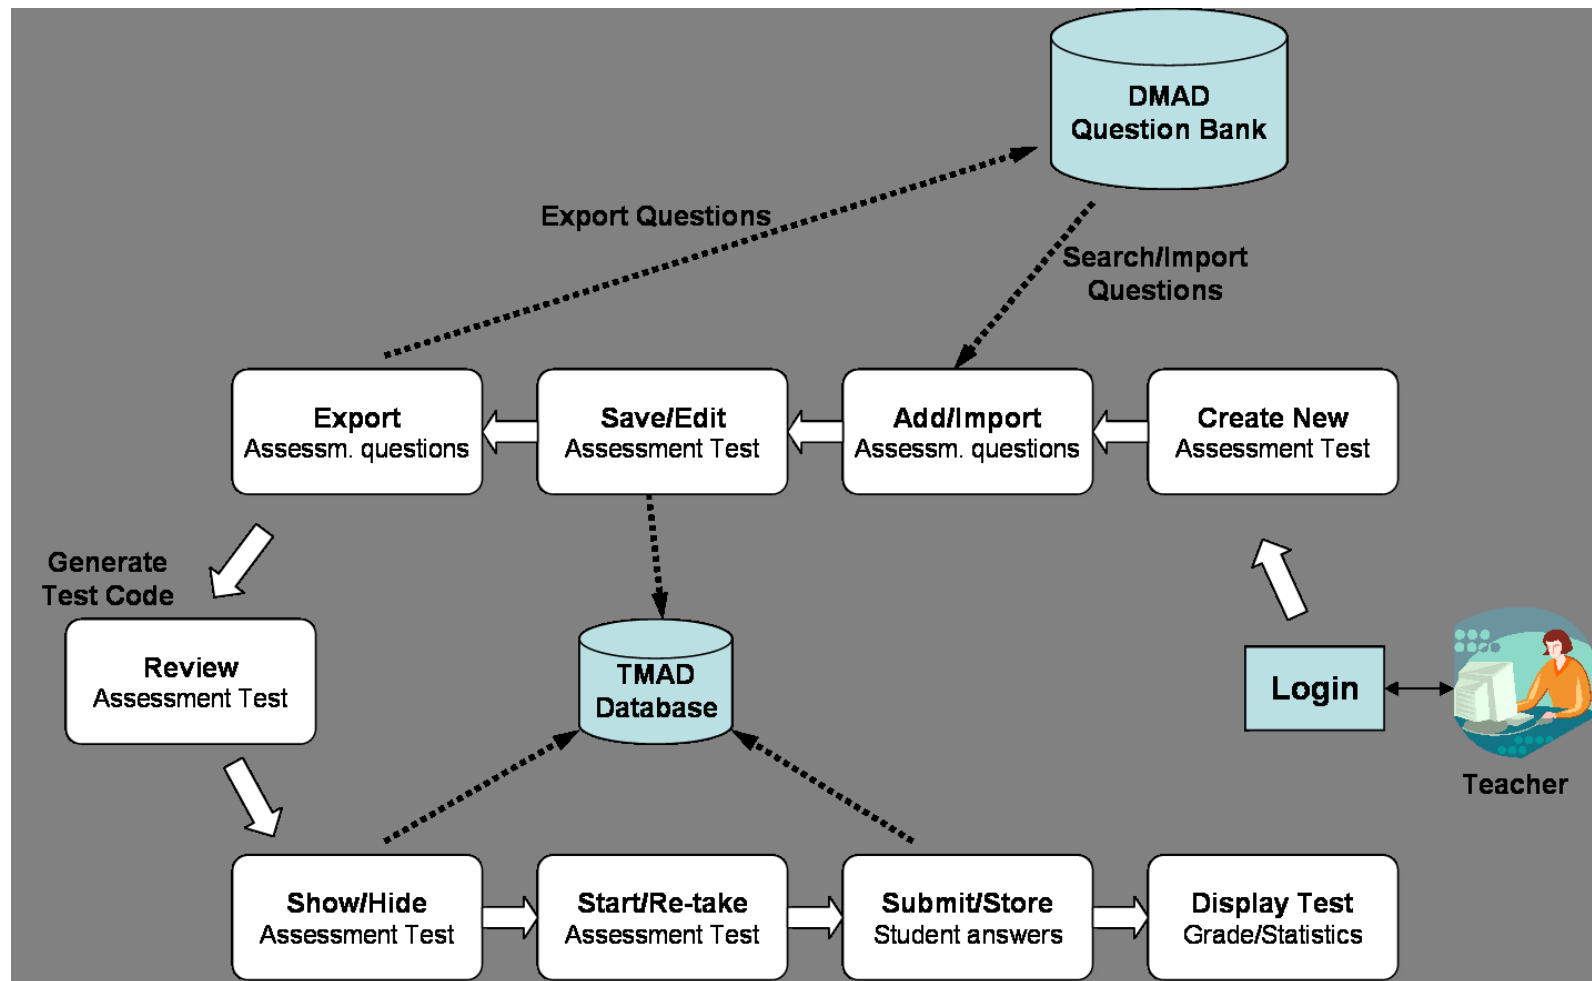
DMAD
Question Bank

Export Questions

Search/Import
Questions

Export
Assessm. questions

Save/Edit
Assessment Test

Add/Import
Assessm. questions

Create New
Assessment Test

Generate
Test Code

Review
Assessment Test

TMAD
Database

Login

Teacher

Show/Hide
Assessment Test

Start/Re-take
Assessment Test

Submit/Store
Student answers

Display Test
Grade/Statistics